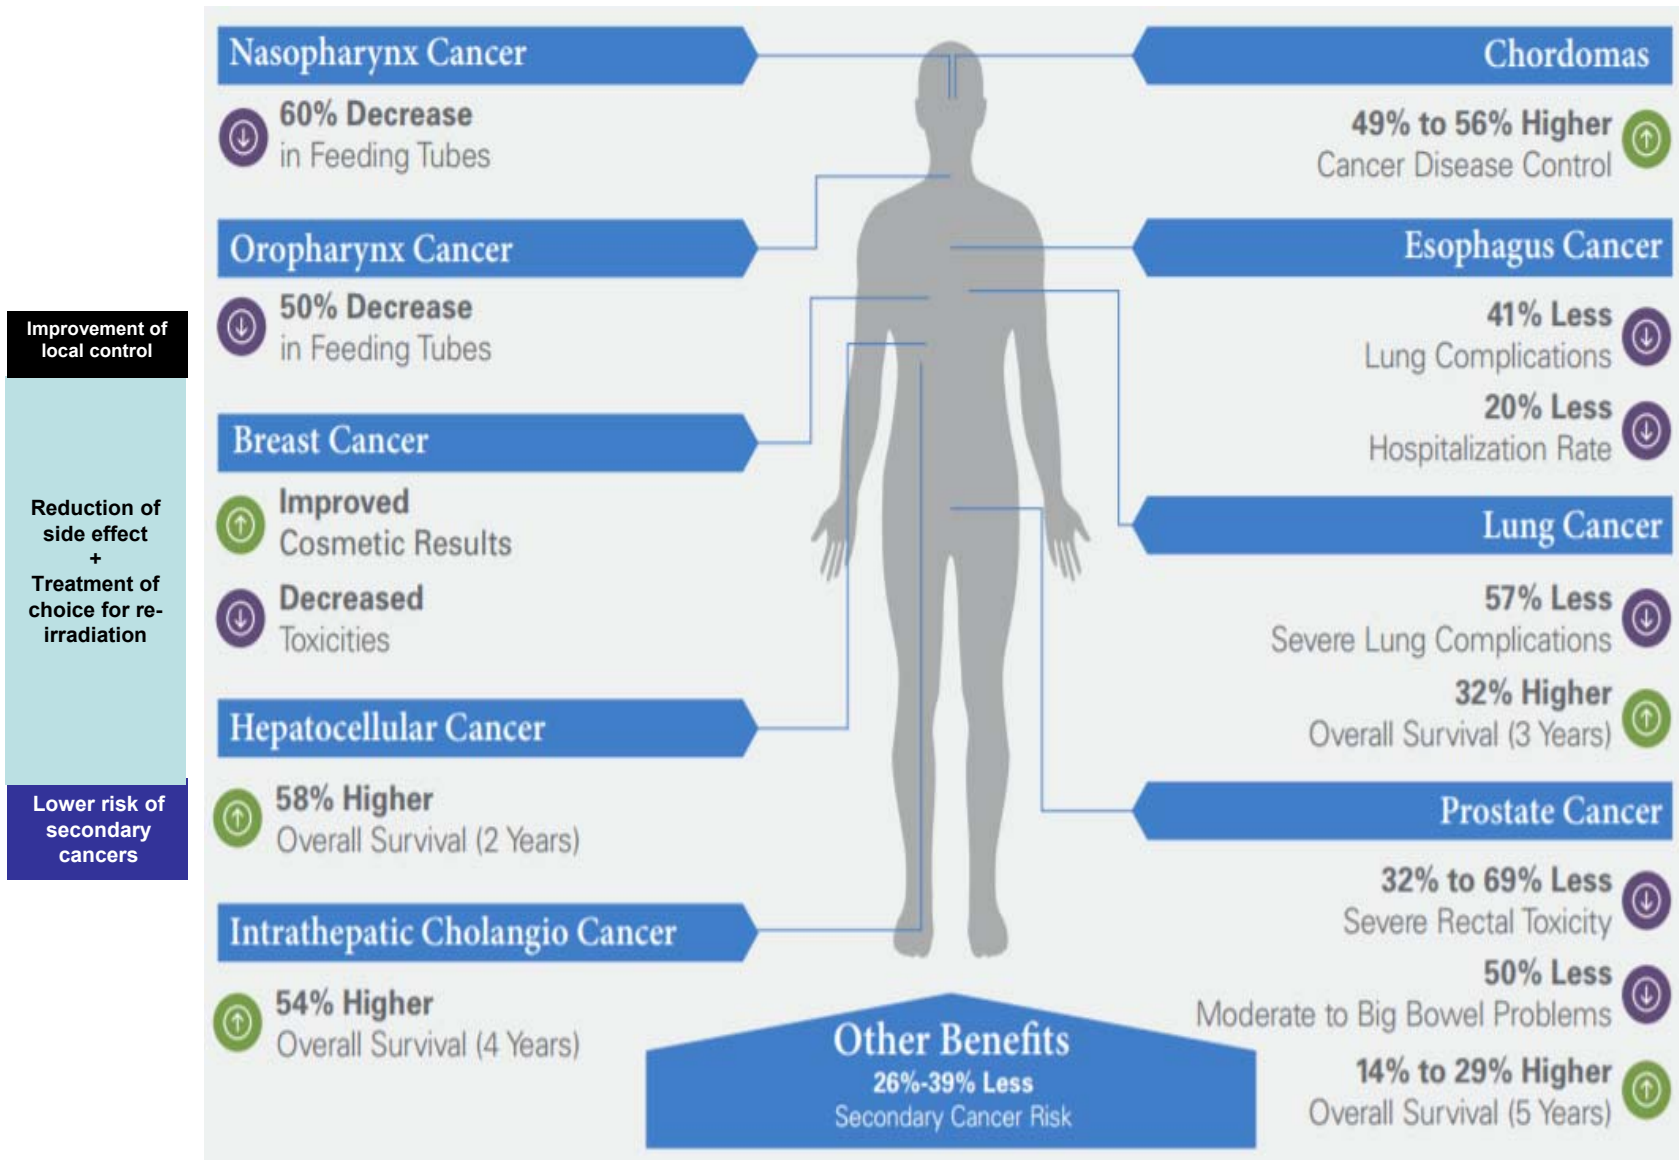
Improvement of local control

Reduction of side effect
+
Treatment of choice for re-irradiation

Lower risk of secondary cancers

Nasopharynx Cancer

60% Decrease
in Feeding Tubes

Oropharynx Cancer

50% Decrease
in Feeding Tubes

Breast Cancer

Improved
Cosmetic Results

Decreased
Toxicities

Hepatocellular Cancer

58% Higher
Overall Survival (2 Years)

Intrathepatic Cholangio Cancer

54% Higher
Overall Survival (4 Years)

Chordomas

49% to 56% Higher
Cancer Disease Control

Esophagus Cancer

41% Less
Lung Complications

20% Less
Hospitalization Rate

Lung Cancer

57% Less
Severe Lung Complications

32% Higher
Overall Survival (3 Years)

Prostate Cancer

32% to 69% Less
Severe Rectal Toxicity

50% Less
Moderate to Big Bowel Problems

14% to 29% Higher
Overall Survival (5 Years)

Other Benefits
26%-39% Less
Secondary Cancer Risk